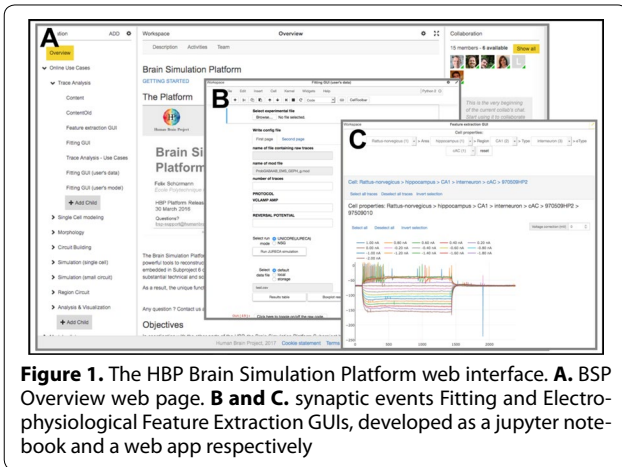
A

ation ADD

Overview

Online Use Cases

Trace Analysis

Content

ContentOld

Feature extraction GUI

Fitting GUI

Trace Analysis - Use Cases

Fitting GUI (user's data)

Fitting GUI (user's model)

+ Add Child

Single Cell modeling

Morphology

Circuit Building

Simulation (single cell)

Simulation (small circuit)

Region Circuit

Analysis & Visualization

+ Add Child

Workspace

Overview

Description Activities Team

Brain Simulation Platform

GETTING STARTED

The Platform

Human Brain Project

Brain Simulation Platform

Felix Schürmann

HBP Platform Release 30 March 2016

Questions?

The Brain Simulation Platform powerful tools to reconstruct embedded in Subproject 6 substantial technical and

As a result, the unique func

Any question ? Contact us

Objectives

Human Brain Project, 2017 Cookie statement Terms

Collaboration

15 members - 6 available Show all

This is the very beginning of the current collab's chat.

B

Workspace

Fitting GUI (user's data)

Select experimental file

Browse... No file selected.

Write config file

First page Second page

name of file containing raw traces

name of mod file

number of traces

PROTOCOL

VCLAMP AMP

REVERSAL POTENTIAL

Select run mode

UNICORE/UPECM NSG

Run UNICORE simulation

Select data file

default local storage

Results table

C

Workspace

Feature extraction GUI

Cell properties:

Rattus-norvegicus Area Region CA1 Type interneuron cAC 97509HP2 reset

Cell: Rattus-norvegicus > hippocampus > CA1 > interneuron > cAC > 97509HP2

Select all traces Deselect all traces Invert selection

Cell properties: Rattus-norvegicus > hippocampus > CA1 > interneuron > cAC > 97509HP2 > 97509010

Select all Deselect all Invert selection

**Figure 1.** The HBP Brain Simulation Platform web interface. **A.** BSP Overview web page. **B and C.** synaptic events Fitting and Electrophysiological Feature Extraction GUIs, developed as a jupyter notebook and a web app respectively